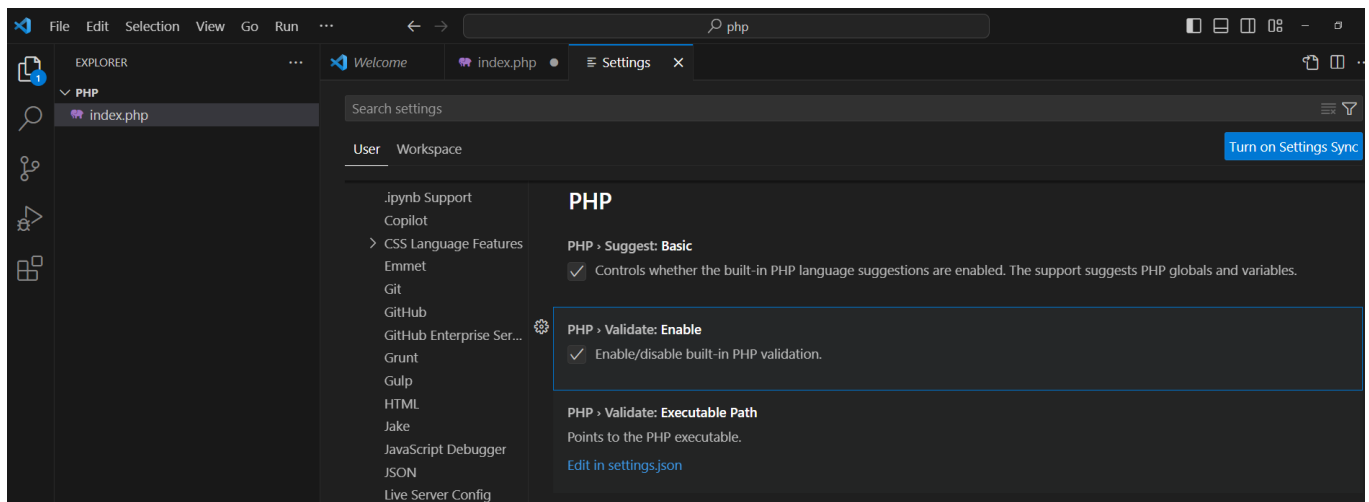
File Edit Selection View Go Run ···

php

EXPLORER ···

PHP

index.php

Welcome

index.php

Settings

Search settings

User Workspace

Turn on Settings Sync

.ipynb Support
Copilot
CSS Language Features
Emmet
Git
GitHub
GitHub Enterprise Ser...
Grunt
Gulp
HTML
Jake
JavaScript Debugger
JSON
Live Server Config

PHP

PHP › Suggest: Basic

Controls whether the built-in PHP language suggestions are enabled. The support suggests PHP globals and variables.

PHP › Validate: Enable

Enable/disable built-in PHP validation.

PHP › Validate: Executable Path

Points to the PHP executable.

Edit in settings.json